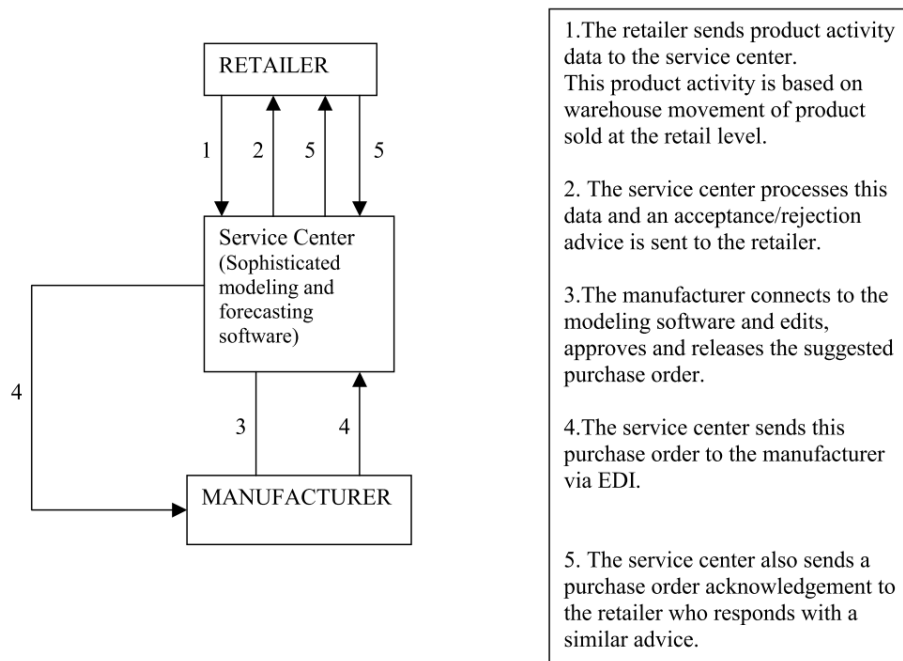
RETAILER

1 2 5 5

Service Center (Sophisticated modeling and forecasting software)

4

3 4

MANUFACTURER

1.The retailer sends product activity data to the service center. This product activity is based on warehouse movement of product sold at the retail level.

2. The service center processes this data and an acceptance/rejection advice is sent to the retailer.

3.The manufacturer connects to the modeling software and edits, approves and releases the suggested purchase order.

4.The service center sends this purchase order to the manufacturer via EDI.

5. The service center also sends a purchase order acknowledgement to the retailer who responds with a similar advice.